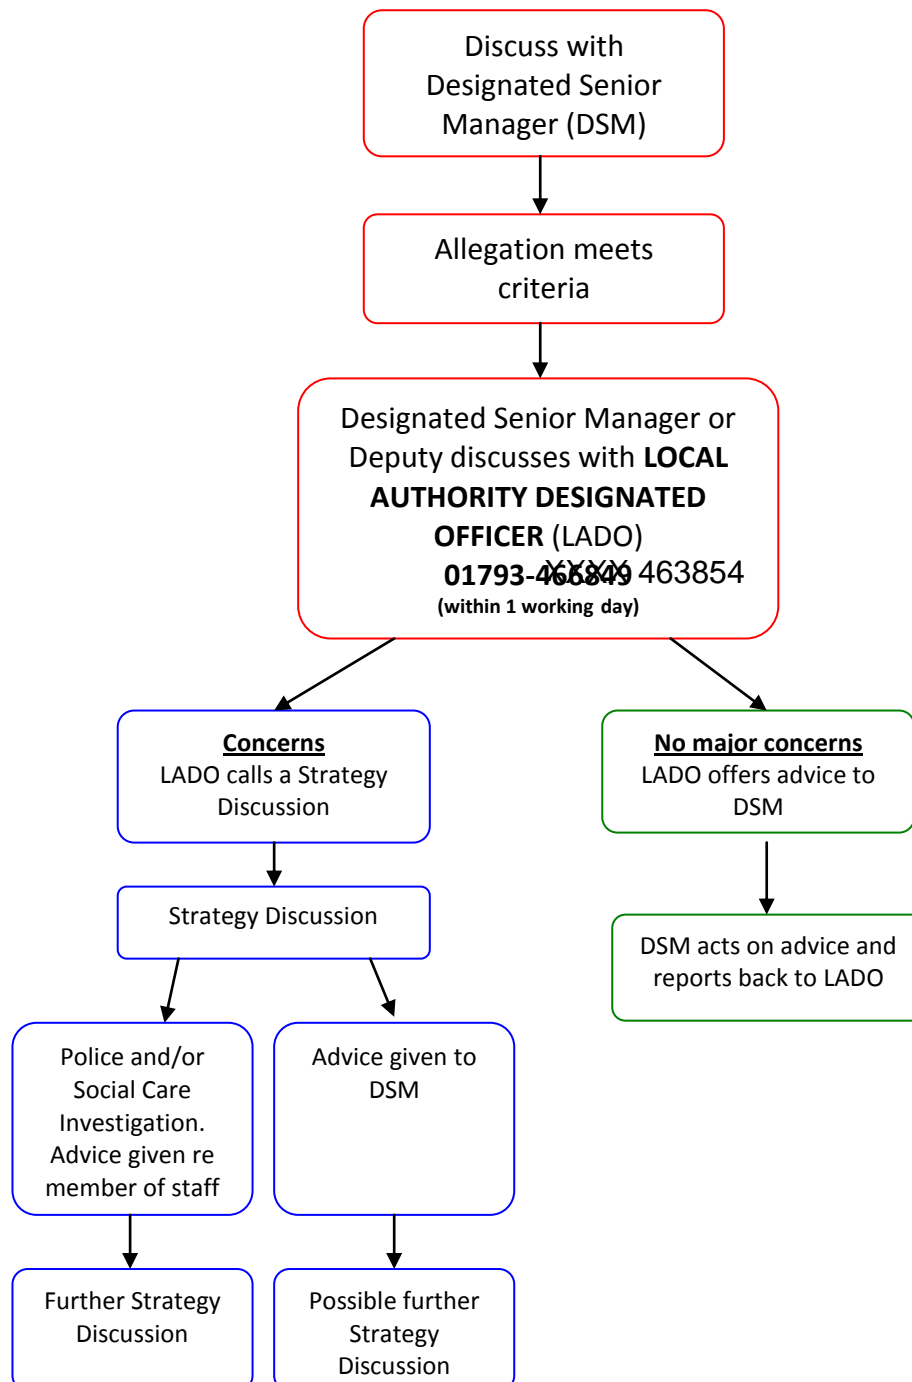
Discuss with Designated Senior Manager (DSM)

Allegation meets criteria

Designated Senior Manager or Deputy discusses with **LOCAL AUTHORITY DESIGNATED OFFICER** (LADO)
**01793-466849** XXXX 463854
**(within 1 working day)**

**Concerns**
LADO calls a Strategy Discussion

**No major concerns**
LADO offers advice to DSM

Strategy Discussion

DSM acts on advice and reports back to LADO

Police and/or Social Care Investigation. Advice given re member of staff

Advice given to DSM

Further Strategy Discussion

Possible further Strategy Discussion